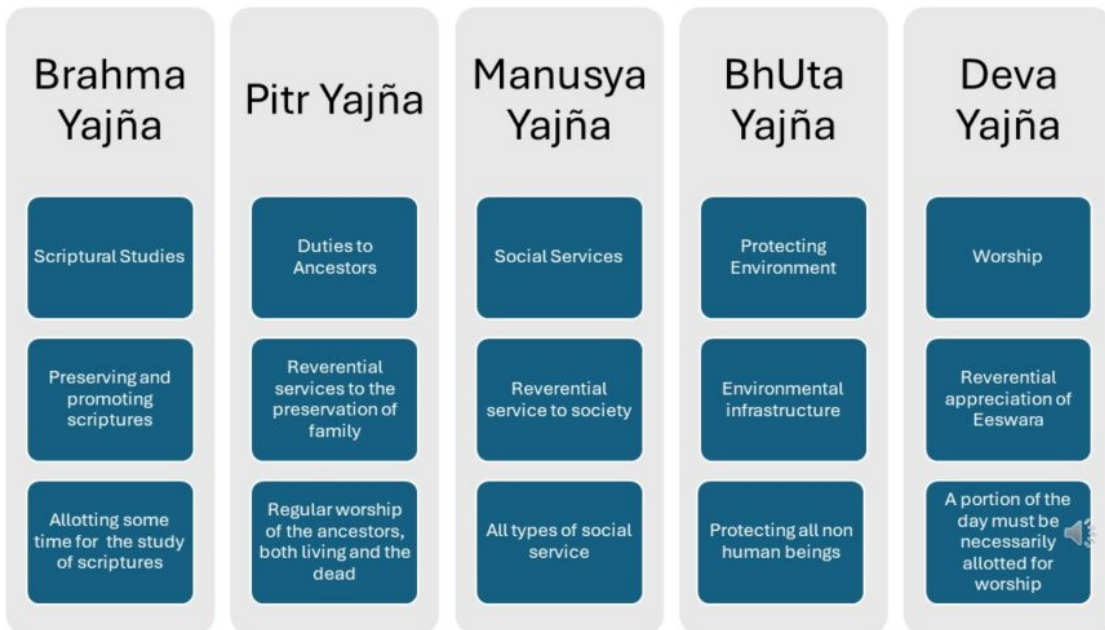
Brahma Yajña

Scriptural Studies

Preserving and promoting scriptures

Allotting some time for the study of scriptures

Pitr Yajña

Duties to Ancestors

Reverential services to the preservation of family

Regular worship of the ancestors, both living and the dead

Manusya Yajña

Social Services

Reverential service to society

All types of social service

BhUta Yajña

Protecting Environment

Environmental infrastructure

Protecting all non human beings

Deva Yajña

Worship

Reverential appreciation of Eeswara

A portion of the day must be necessarily allotted for worship